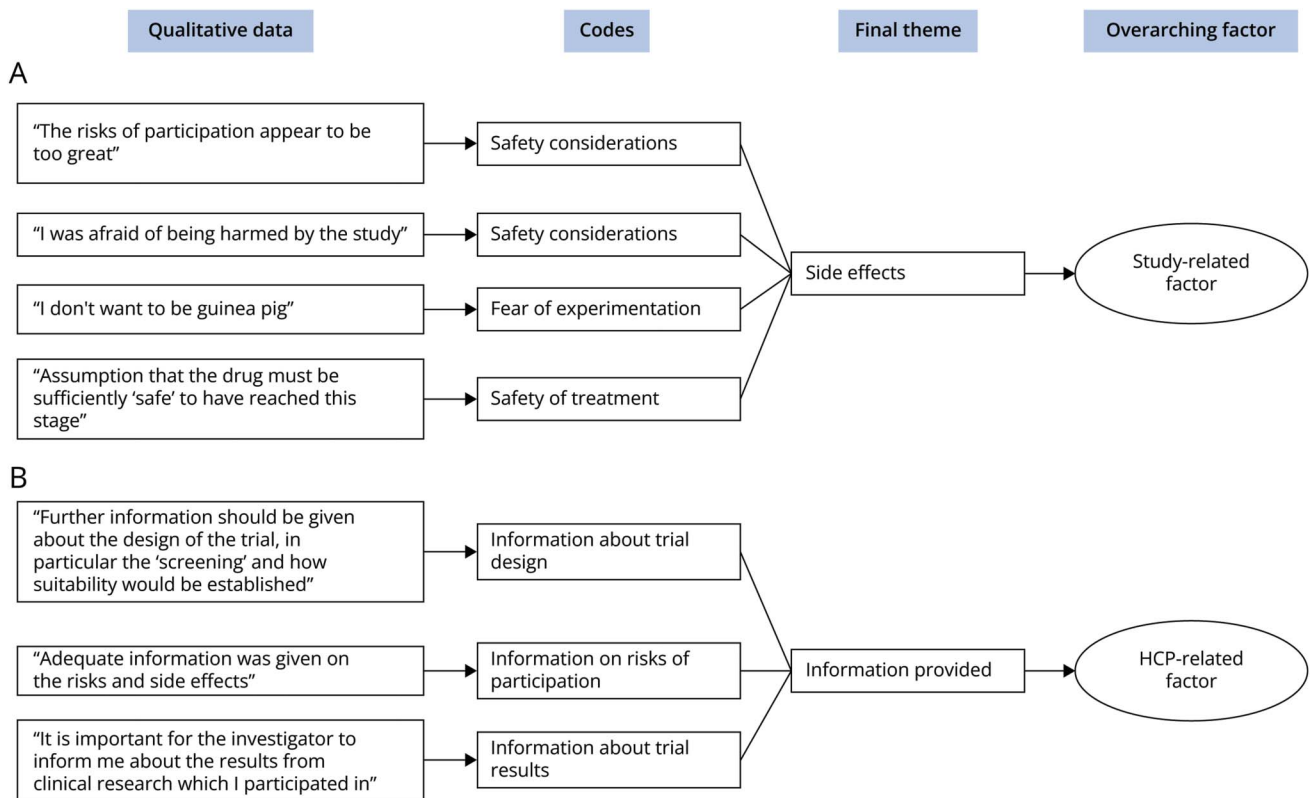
Qualitative data

Codes

Final theme

Overarching factor

A

“The risks of participation appear to be too great”

Safety considerations

“I was afraid of being harmed by the study”

Safety considerations

“I don't want to be guinea pig”

Fear of experimentation

“Assumption that the drug must be sufficiently ‘safe’ to have reached this stage”

Safety of treatment

Side effects

Study-related factor

B

“Further information should be given about the design of the trial, in particular the ‘screening’ and how suitability would be established”

Information about trial design

“Adequate information was given on the risks and side effects”

Information on risks of participation

“It is important for the investigator to inform me about the results from clinical research which I participated in”

Information about trial results

Information provided

HCP-related factor